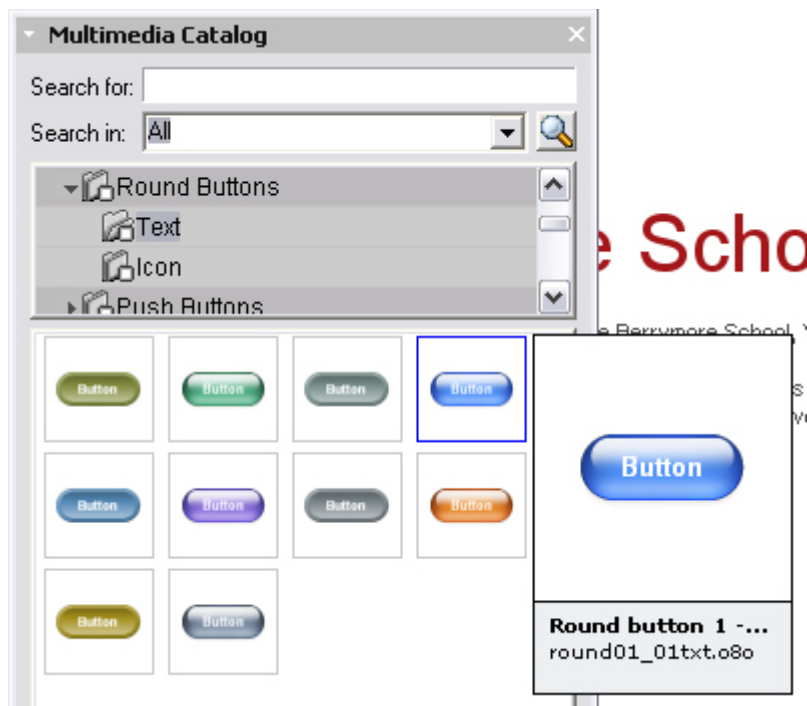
Multimedia Catalog

Search for:

Search in: All

Round Buttons

Text

Icon

Push Buttons

e Scho

e Berrymore School

Button

Button

Button

Button

Button

Button

Button

Button

Button

Button

Button

Round button 1 -...

round01_01txt.o8o